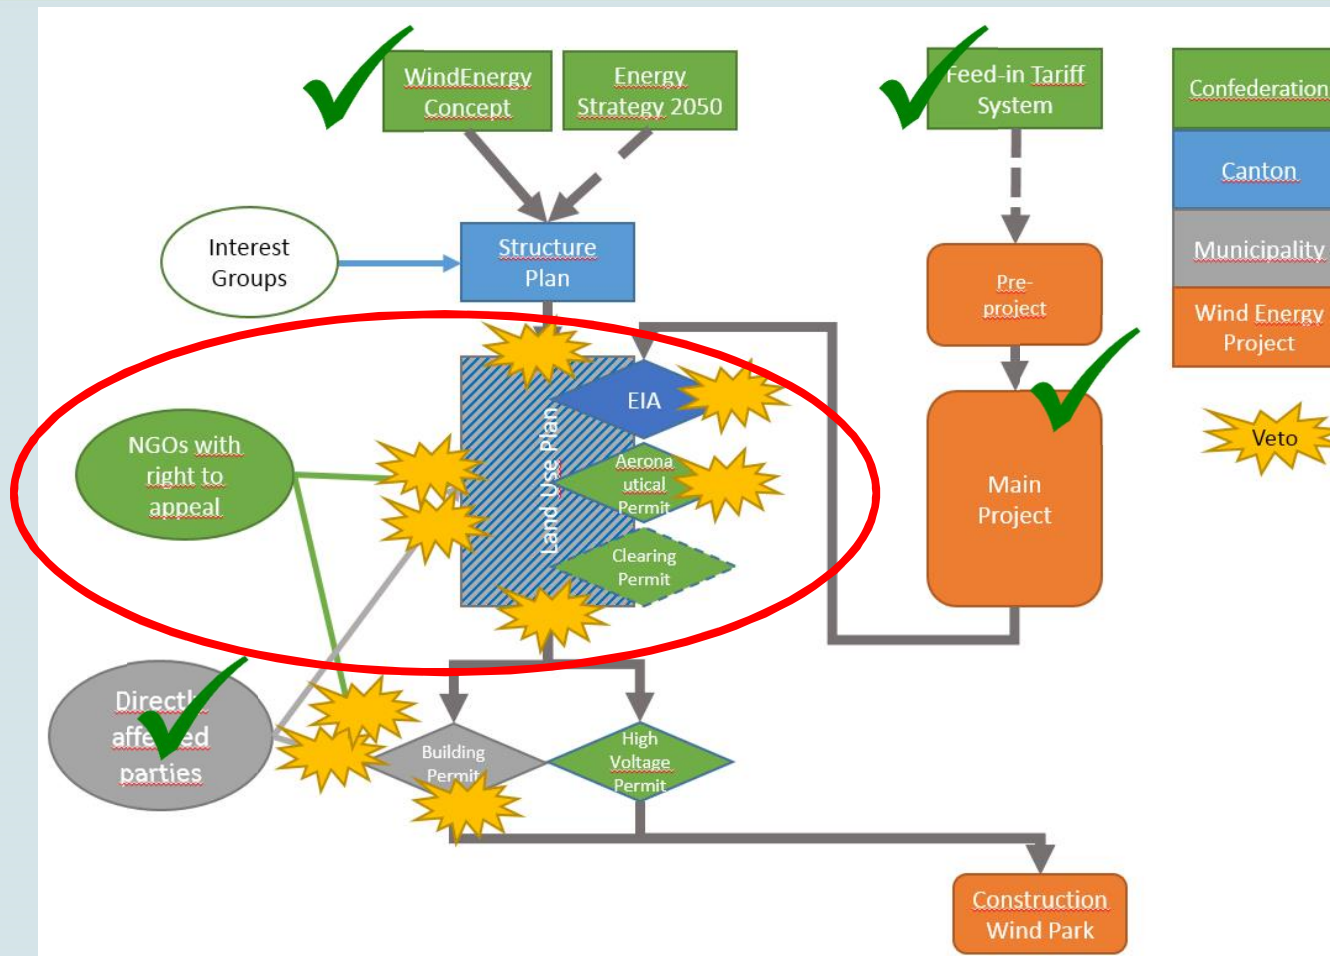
WindEnergy Concept

Energy Strategy 2050

Feed-in Tariff System

Confederation

Canton

Municipality

Wind Energy Project

Veto

Interest Groups

Structure Plan

Pre-project

Main Project

Land Use Plan

EIA

Aeronautical Permit

Clearing Permit

NGOs with right to appeal

Directly affected parties

Building Permit

High Voltage Permit

Construction Wind Park